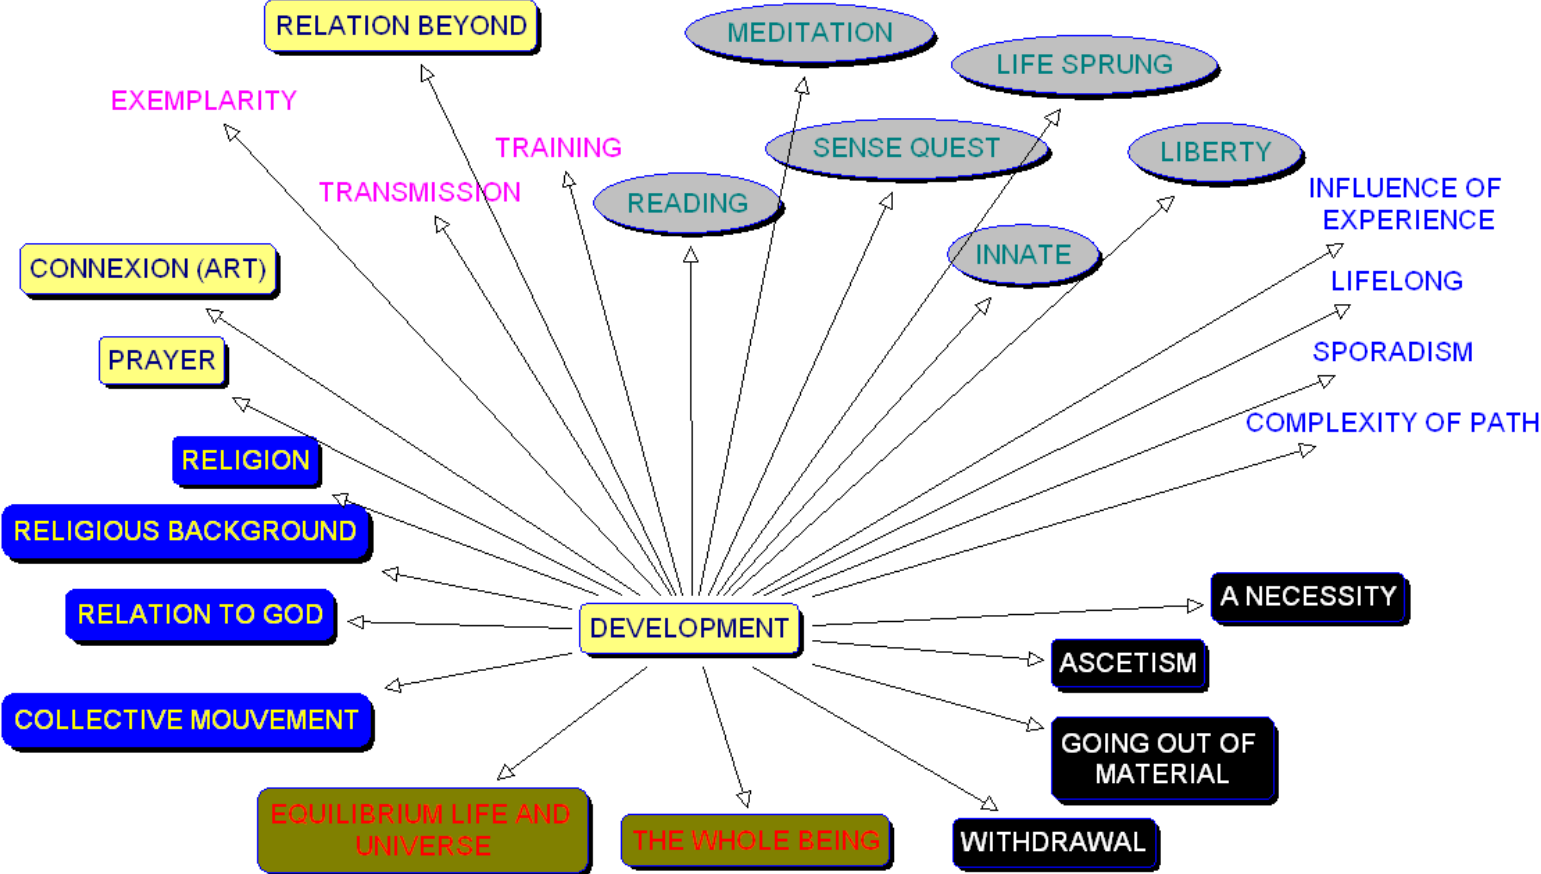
RELATION BEYOND

MEDITATION

LIFE SPRUNG

EXEMPLARITY

TRAINING

SENSE QUEST

LIBERTY

TRANSMISSION

READING

INFLUENCE OF EXPERIENCE

INNATE

CONNEXION (ART)

LIFELONG

PRAYER

SPORADISM

COMPLEXITY OF PATH

RELIGION

RELIGIOUS BACKGROUND

A NECESSITY

RELATION TO GOD

DEVELOPMENT

ASCETISM

COLLECTIVE MOUVEMENT

GOING OUT OF MATERIAL

EQUILIBRIUM LIFE AND UNIVERSE

THE WHOLE BEING

WITHDRAWAL